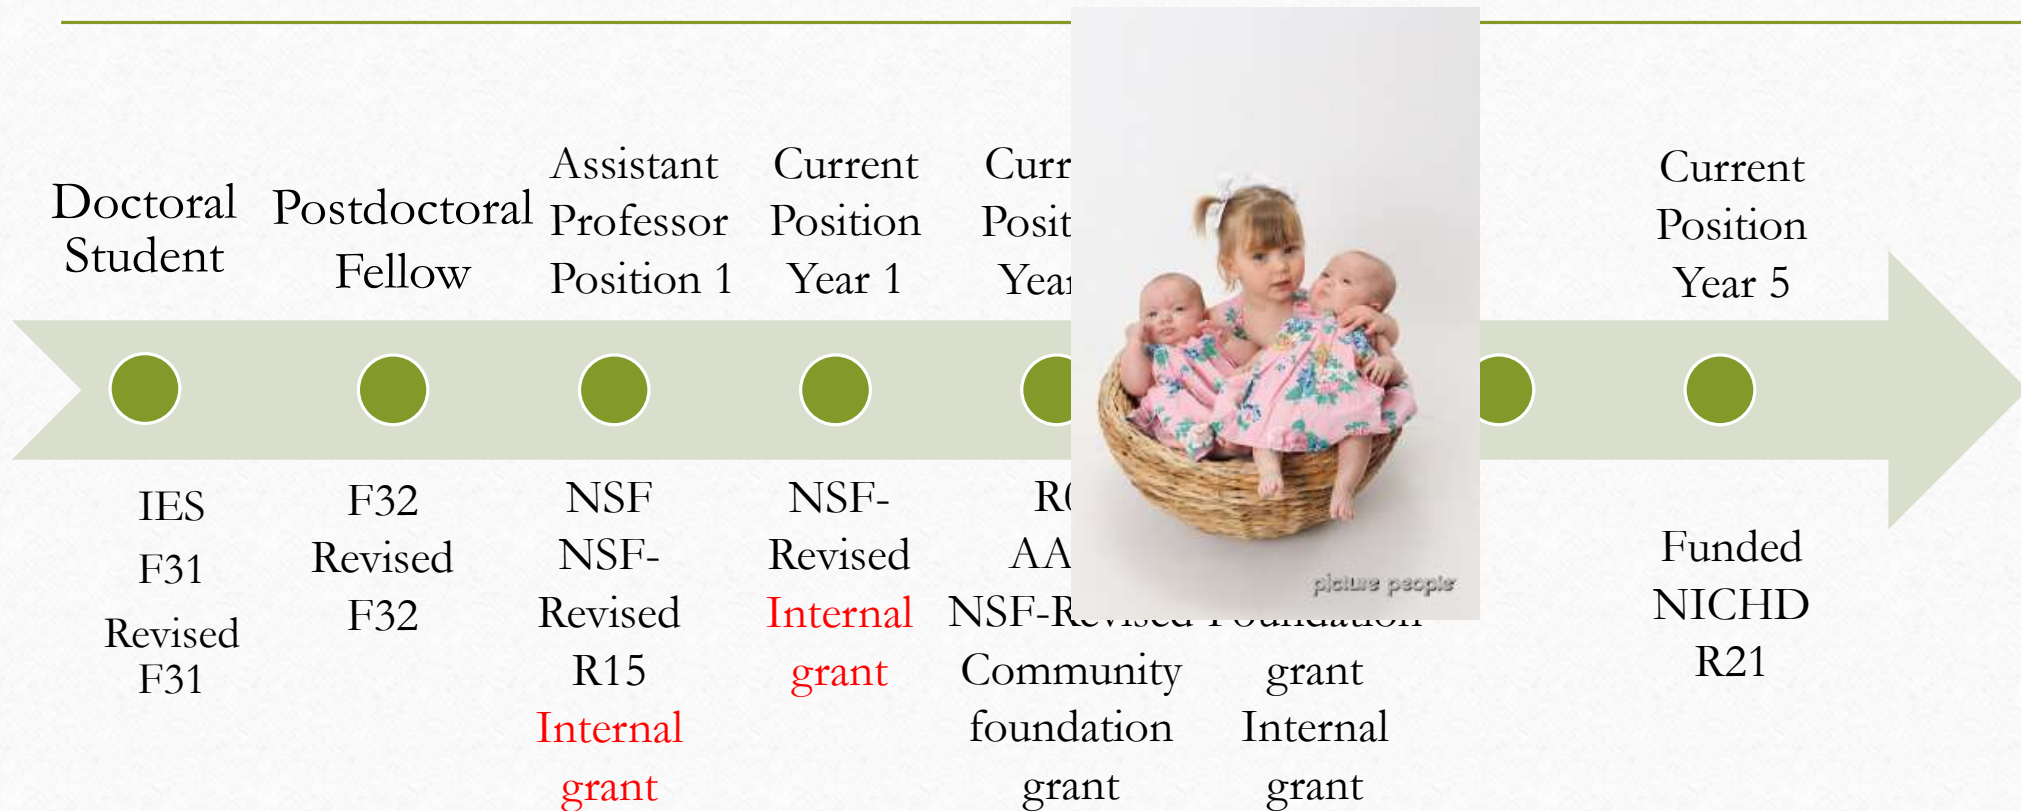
Doctoral Student

Postdoctoral Fellow

Assistant Professor Position 1

Current Position Year 1

Curr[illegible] Posit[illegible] Year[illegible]

Current Position Year 5

IES

F31

Revised F31

F32

Revised F32

NSF

NSF-Revised

R15

Internal grant

NSF-Revised

Internal grant

R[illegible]

AA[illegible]

NSF-R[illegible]

Community foundation grant

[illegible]

grant

Internal grant

picture people

Funded NICHD R21